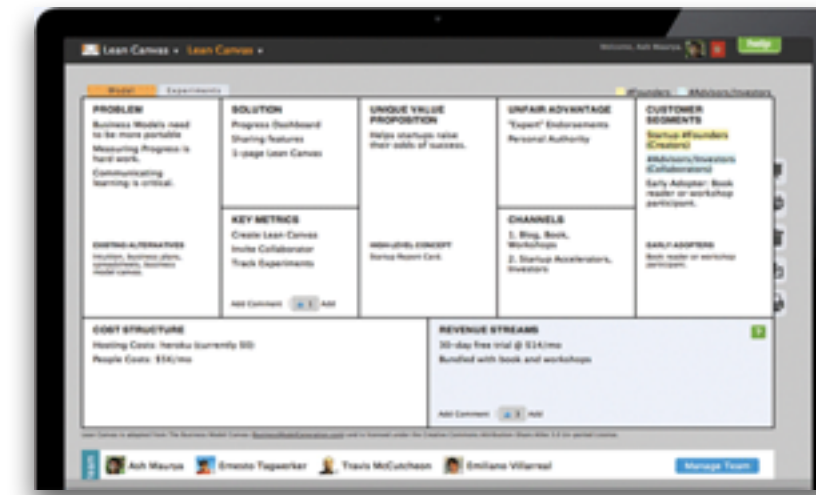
Lean Canvas ▾ Lean Canvas ▾

Welcome, Ash Maurya

Help

Model Experiments

#Founders #Advisors/Investors

PROBLEM

Business Models need to be more portable

Measuring Progress is hard work.

Communicating learning is critical.

EXISTING ALTERNATIVES

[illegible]

SOLUTION

Progress Dashboard

Sharing features

1-page Lean Canvas

KEY METRICS

Create Lean Canvas

Invite Collaborator

Track Experiments

Add Comment Add

UNIQUE VALUE PROPOSITION

Helps startups raise their odds of success.

HIGH-LEVEL CONCEPT

Startup Report Card.

UNFAIR ADVANTAGE

"Expert" Endorsements

Personal Authority

CHANNELS

1. Blog, Book, Workshops

2. Startup Accelerators, Investors

CUSTOMER SEGMENTS

Startup #Founders (Creators)

#Advisors/Investors (Collaborators)

Early Adopter: Book reader or workshop participant.

EARLY ADOPTERS

Book reader or workshop participant.

COST STRUCTURE

Hosting Costs: heroku (currently $0)

People Costs: $5K/mo

REVENUE STREAMS

30-day free trial @ $14/mo

Bundled with book and workshops

Add Comment Add

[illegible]

Ash Maurya Ernesto Tagwerker Travis McCutcheon Emiliano Villarreal

Manage Team